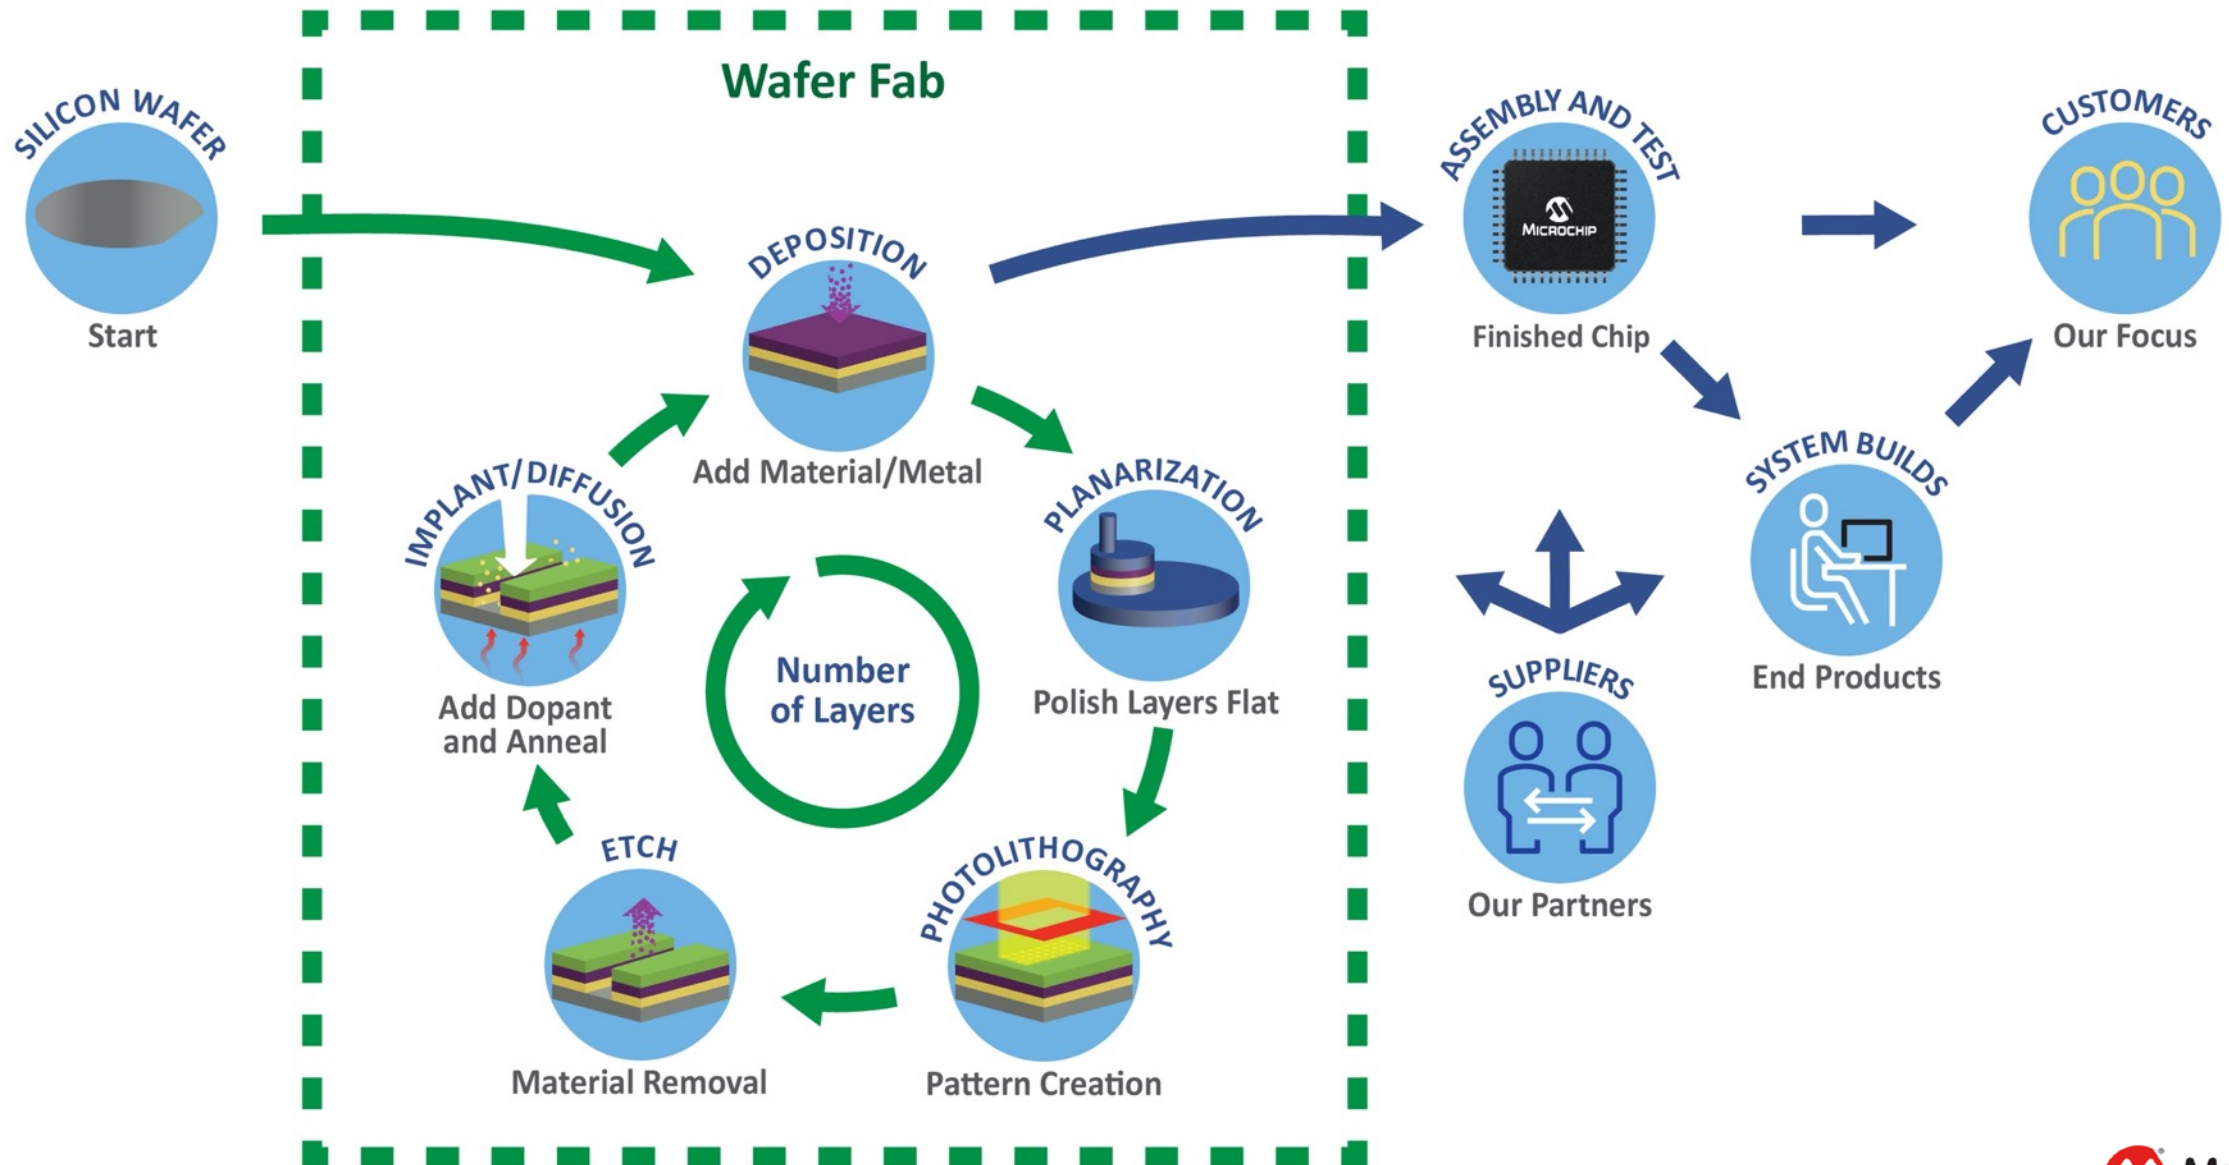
SILICON WAFER
Start

Wafer Fab

DEPOSITION
Add Material/Metal

PLANARIZATION
Polish Layers Flat

PHOTOLITHOGRAPHY
Pattern Creation

ETCH
Material Removal

IMPLANT/DIFFUSION
Add Dopant and Anneal

Number of Layers

ASSEMBLY AND TEST
MICROCHIP
Finished Chip

CUSTOMERS
Our Focus

SYSTEM BUILDS
End Products

SUPPLIERS
Our Partners

M